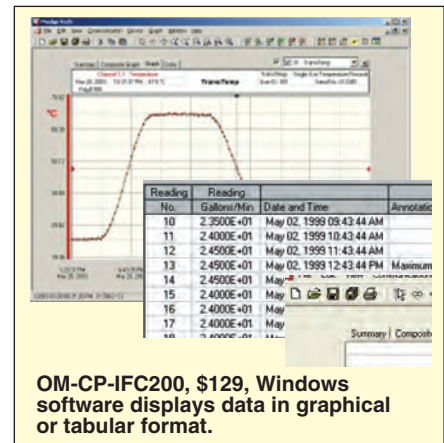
°C

| Reading No. | Reading Gallons/Min | Date and Time | Annotation |
|---|---|---|---|
| 10 | 2.3500E+01 | May 02, 1999 09:43:44 AM | |
| 11 | 2.4000E+01 | May 02, 1999 10:43:44 AM | |
| 12 | 2.4500E+01 | May 02, 1999 11:43:44 AM | |
| 13 | 2.4500E+01 | May 02, 1999 12:43:44 PM | Maximum |
| 14 | 2.4500E+01 | May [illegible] | |
| 15 | 2.4000E+01 | May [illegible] | |
| 16 | 2.4000E+01 | May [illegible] | |
| 17 | 2.4000E+01 | May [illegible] | |

Summary | Composite

OM-CP-IFC200, $129, Windows software displays data in graphical or tabular format.